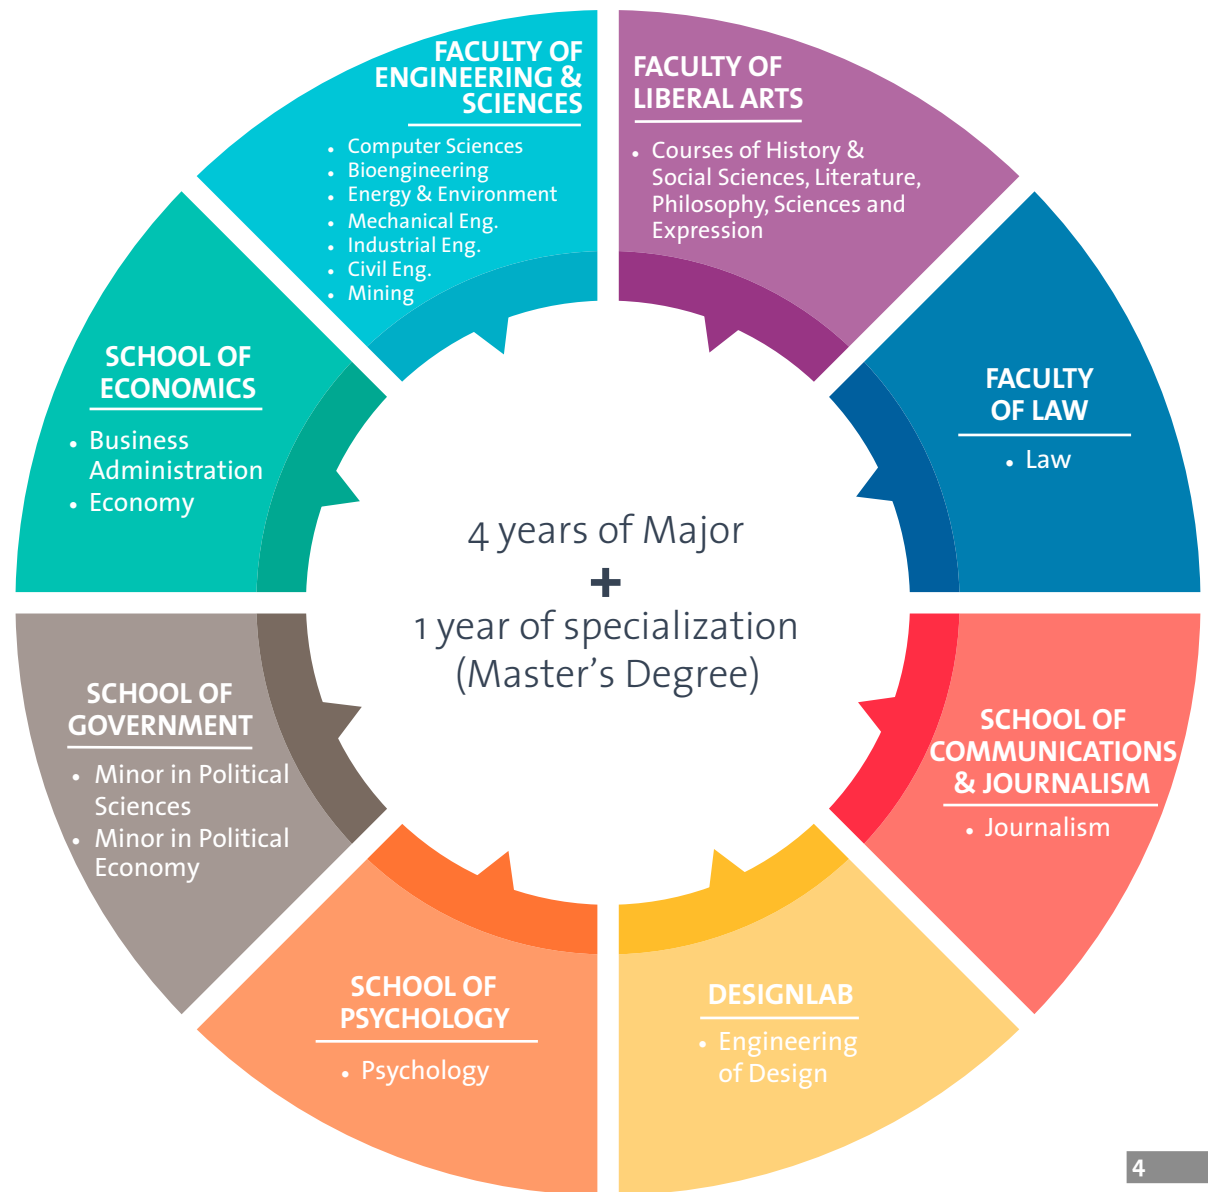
FACULTY OF ENGINEERING & SCIENCES

- Computer Sciences
- Bioengineering
- Energy & Environment
- Mechanical Eng.
- Industrial Eng.
- Civil Eng.
- Mining

FACULTY OF LIBERAL ARTS

- Courses of History & Social Sciences, Literature, Philosophy, Sciences and Expression

FACULTY OF LAW

- Law

SCHOOL OF COMMUNICATIONS & JOURNALISM

- Journalism

DESIGNLAB

- Engineering of Design

SCHOOL OF PSYCHOLOGY

- Psychology

SCHOOL OF GOVERNMENT

- Minor in Political Sciences
- Minor in Political Economy

SCHOOL OF ECONOMICS

- Business Administration
- Economy

4 years of Major
+
1 year of specialization (Master's Degree)

4